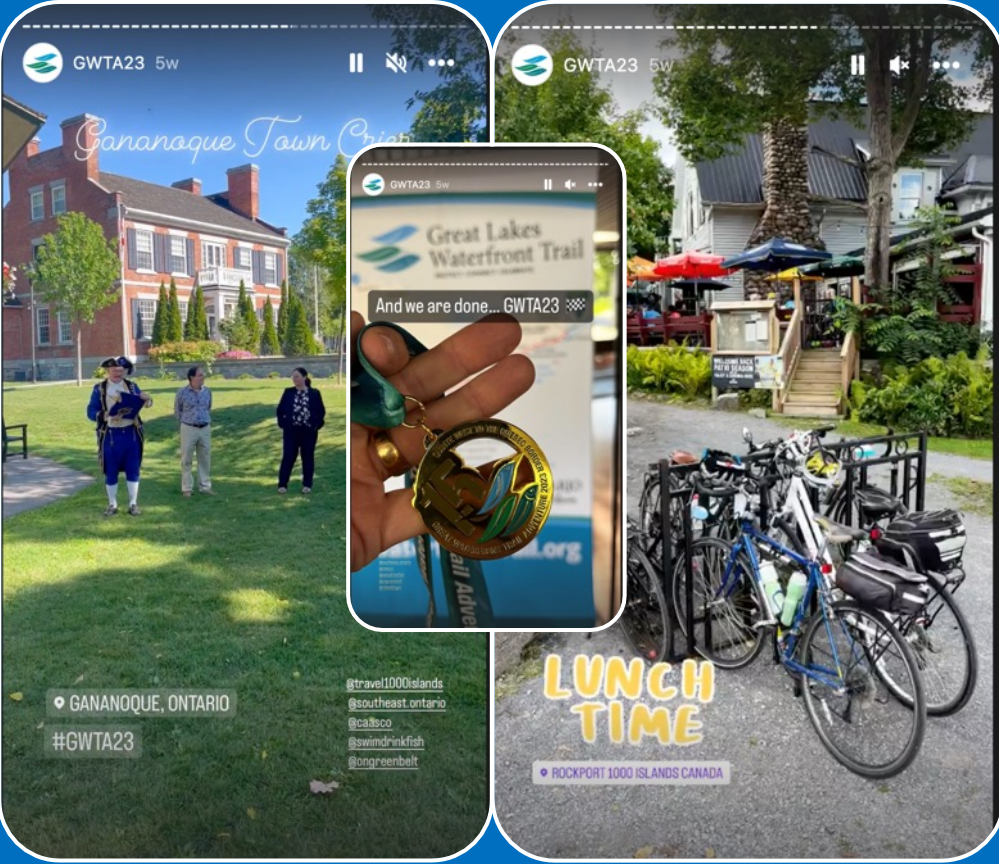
GWTA23 5w

Gananoque Town Crier

GANANOQUE, ONTARIO

#GWTA23

@travel1000islands
@southeast.ontario
@caasco
@swimdrinkfish
@ongreenbelt

GWTA23 5w

Great Lakes Waterfront Trail

And we are done... GWTA23

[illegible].org

GWTA23 5w

WELCOME BACK PATIO SEASON

LUNCH TIME

ROCKPORT 1000 ISLANDS CANADA